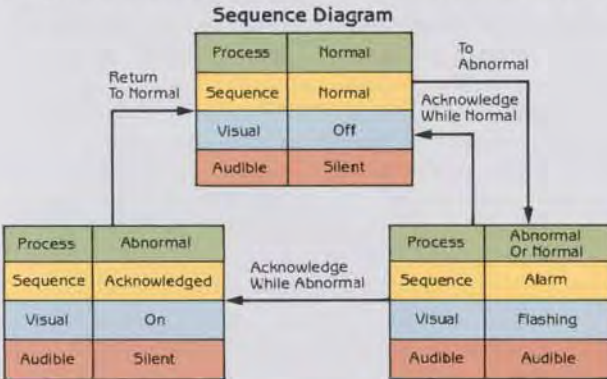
Sequence Diagram

| Process | Normal |
|---|---|
| Sequence | Normal |
| Visual | Off |
| Audible | Silent |

To Abnormal

Acknowledge While Normal

Return To Normal

| Process | Abnormal |
|---|---|
| Sequence | Acknowledged |
| Visual | On |
| Audible | Silent |

Acknowledge While Abnormal

| Process | Abnormal Or Normal |
|---|---|
| Sequence | Alarm |
| Visual | Flashing |
| Audible | Audible |